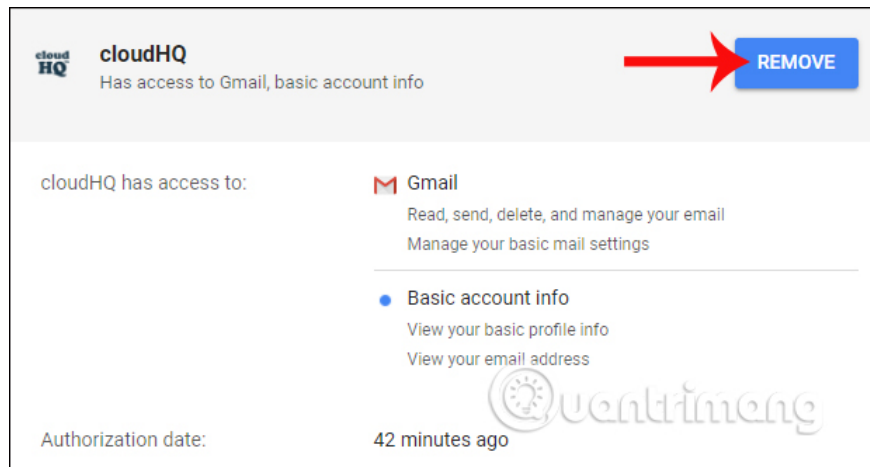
cloud HQ

cloudHQ
Has access to Gmail, basic account info

REMOVE

cloudHQ has access to:

Gmail
Read, send, delete, and manage your email
Manage your basic mail settings

Basic account info
View your basic profile info
View your email address

Quantrimang

Authorization date:
42 minutes ago